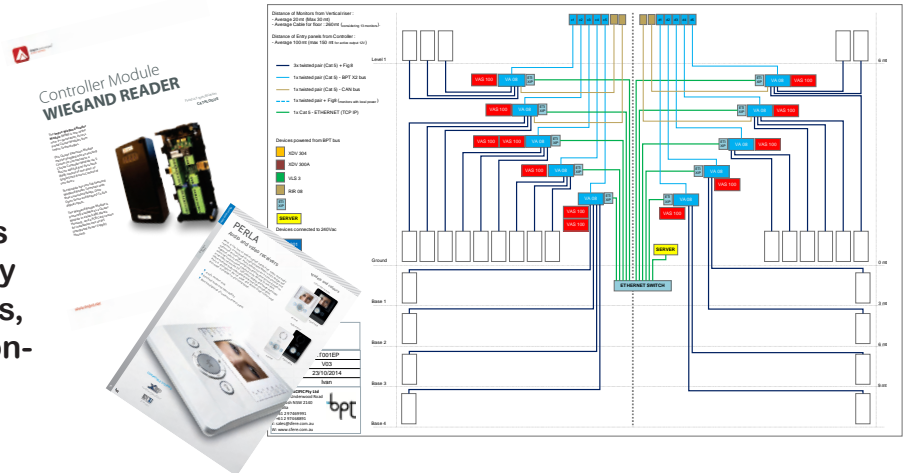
Controller Module
WIEGAND READER

PERLA

Distance of Monitors from Verticaliser:
- Average 20mt (Max 30 mt)
- Average Cable for floor : 280mt (considering 15 monitors)

Distance of Entry panels from Controller:
- Average 100 mt (max 150 mt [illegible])

3x twisted pair (Cat 5) + Fig8

1x twisted pair (Cat 5) - BPT X2 bus

1x twisted pair (Cat 5) - CAN bus

1x twisted pair + Fig8 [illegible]

1x Cat 6 - ETHERNET (TCP IP)

Devices powered from BPT bus

XDV 304

XDV 300A

VLS 3

RIR 08

SERVER

Devices connected to 240Vac

Level 1

Ground

Base 1

Base 2

Base 3

Base 4

VAS 100

VA 08

SERVER

ETHERNET SWITCH

T001EP

V03

23/10/2014

Ivan

bpt

s
y
s,
on-